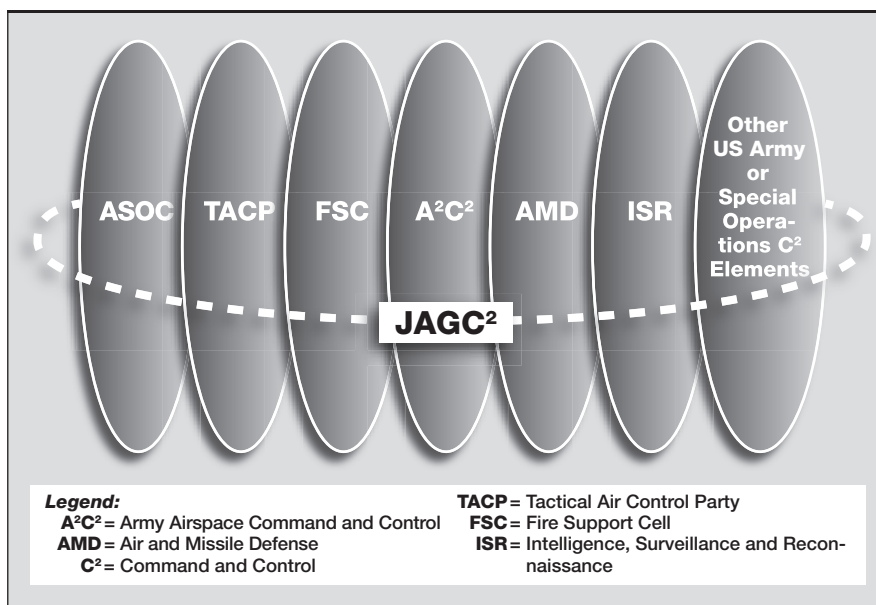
ASOC TACP FSC $A^2C^2$ AMD ISR Other US Army or Special Operations $C^2$ Elements

$JAGC^2$

Legend:
$A^2C^2$ = Army Airspace Command and Control
AMD = Air and Missile Defense
$C^2$ = Command and Control
TACP = Tactical Air Control Party
FSC = Fire Support Cell
ISR = Intelligence, Surveillance and Reconnaissance